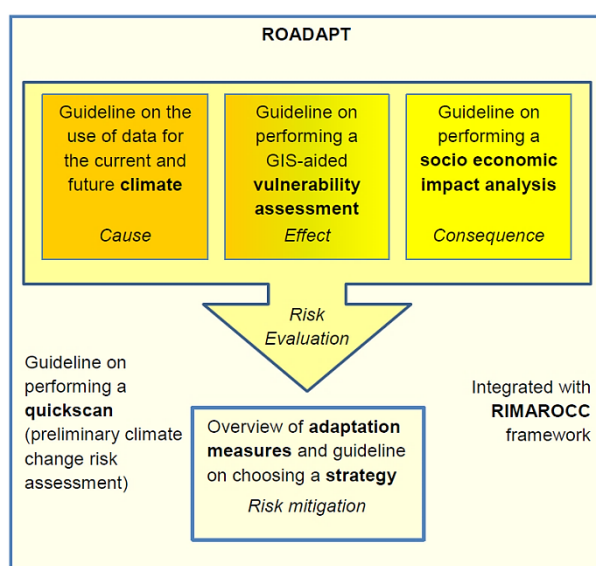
ROADAPT

Guideline on the use of data for the current and future climate

Cause

Guideline on performing a GIS-aided vulnerability assessment

Effect

Guideline on performing a socio economic impact analysis

Consequence

Risk Evaluation

Guideline on performing a quickscan (preliminary climate change risk assessment)

Overview of adaptation measures and guideline on choosing a strategy

Risk mitigation

Integrated with RIMAROCC framework